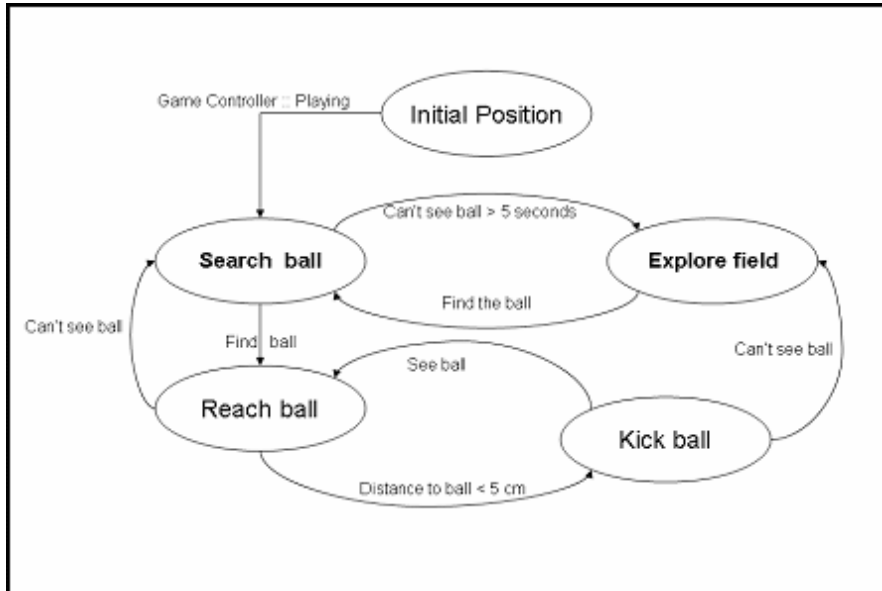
Game Controller :: Playing

Initial Position

Can't see ball > 5 seconds

Search ball

Explore field

Find the ball

Can't see ball

Find ball

See ball

Can't see ball

Reach ball

Kick ball

Distance to ball < 5 cm